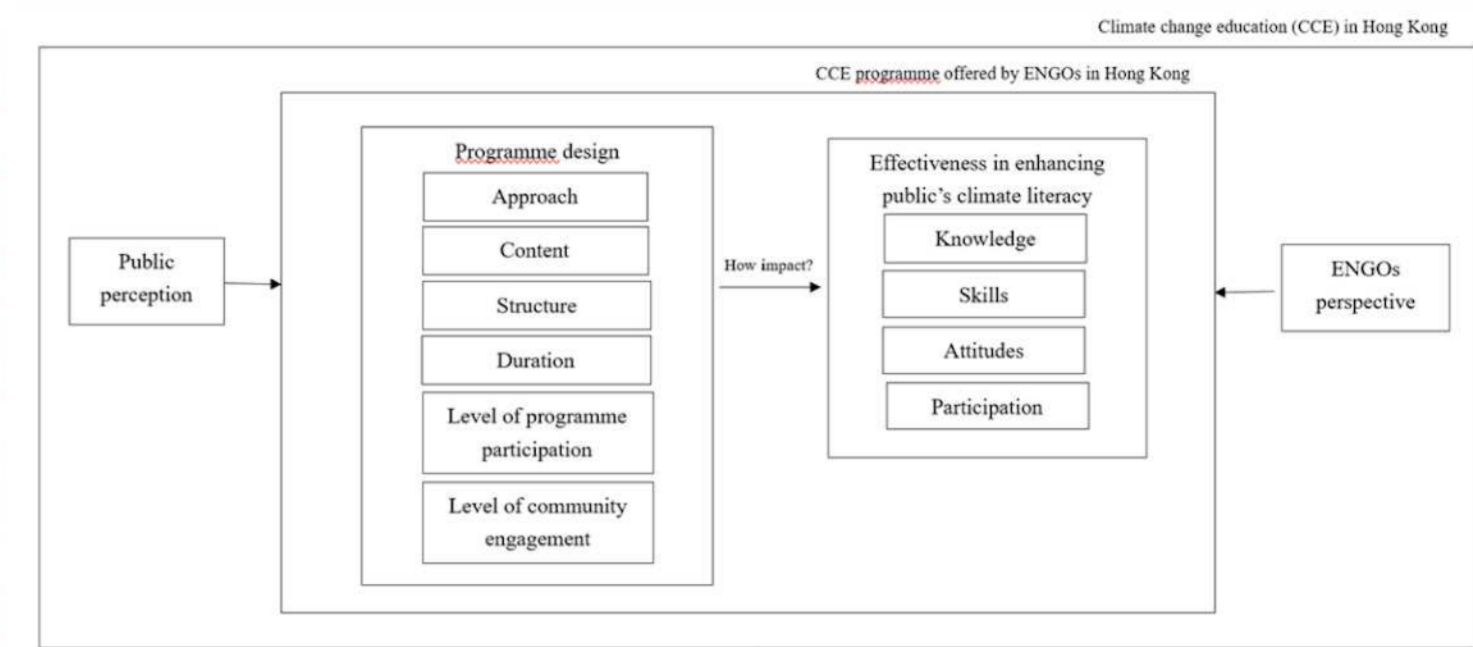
Climate change education (CCE) in Hong Kong

CCE programme offered by ENGOs in Hong Kong

Public perception

Programme design

Approach

Content

Structure

Duration

Level of programme participation

Level of community engagement

How impact?

Effectiveness in enhancing public's climate literacy

Knowledge

Skills

Attitudes

Participation

ENGOs perspective